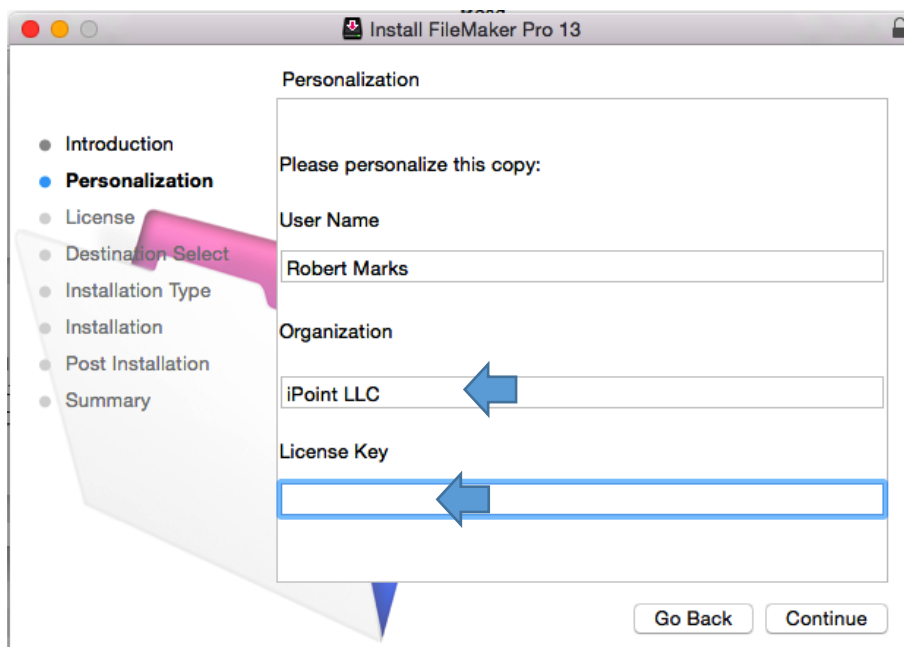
Install FileMaker Pro 13

Personalization

Introduction
Personalization
License
Destination Select
Installation Type
Installation
Post Installation
Summary

Please personalize this copy:

User Name

Robert Marks

Organization

iPoint LLC

License Key

Go Back
Continue